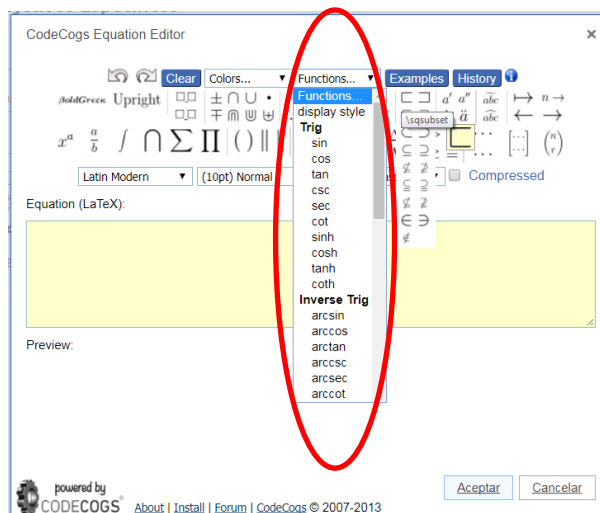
CodeCogs Equation Editor ×

Clear Colors... Functions... Examples History

BoldGreek Upright

Functions...
display style
Trig
sin
cos
tan
csc
sec
cot
sinh
cosh
tanh
coth
Inverse Trig
arcsin
arccos
arctan
arccsc
arcsec
arccot

\sqsubset

Latin Modern (10pt) Normal Compressed

Equation (LaTeX):

Preview:

powered by CODECOGS About | Install | Forum | CodeCogs © 2007-2013

Aceptar Cancelar